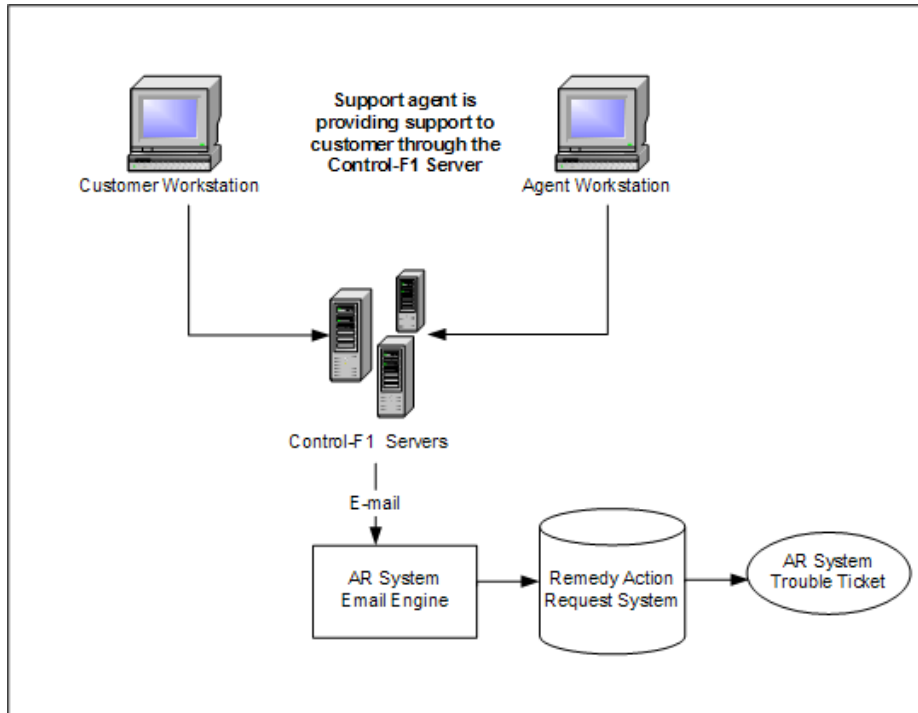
Support agent is providing support to customer through the Control-F1 Server

Customer Workstation

Agent Workstation

Control-F1 Servers

E-mail

AR System Email Engine

Remedy Action Request System

AR System Trouble Ticket